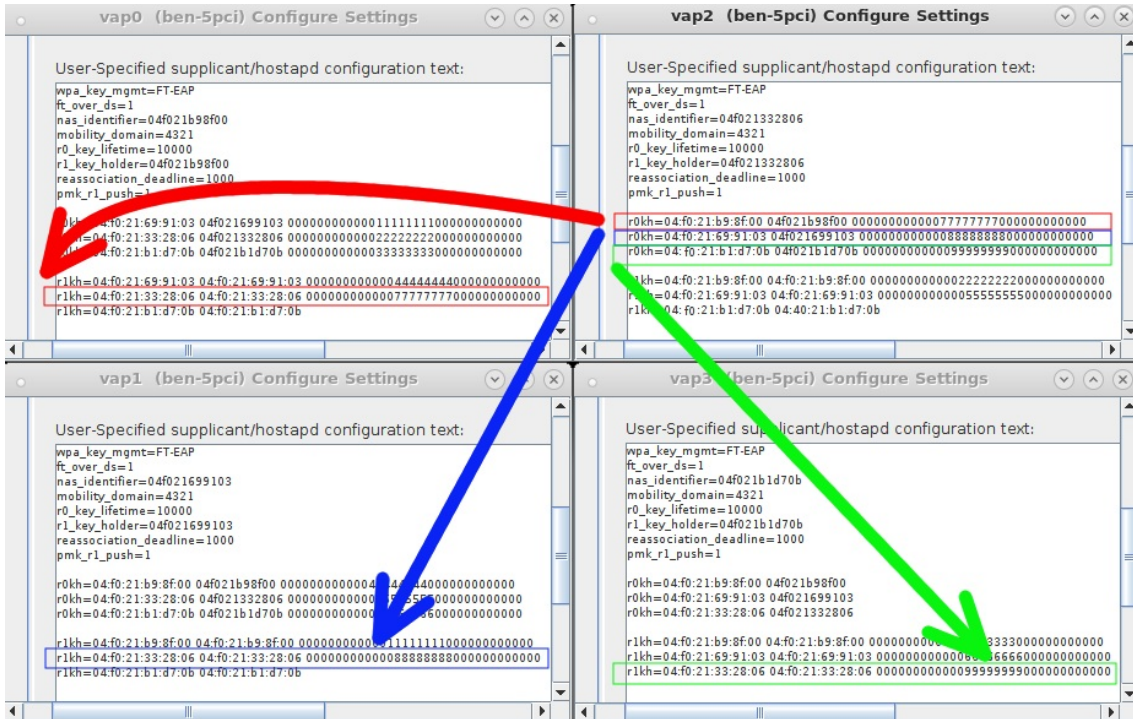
vap0 (ben-5pci) Configure Settings

User-Specified supplicant/hostapd configuration text:
wpa_key_mgmt=FT-EAP
ft_over_ds=1
nas_identifier=04f021b98f00
mobility_domain=4321
r0_key_lifetime=10000
r1_key_holder=04f021b98f00
reassociation_deadline=1000
pmk_r1_push=1

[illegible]0kh=04:f0:21:69:91:03 04f021699103 000000000000111111110000000000000
r0kh=04:f0:21:33:28:06 04f021332806 000000000000222222220000000000000
r0kh=04:f0:21:b1:d7:0b 04f021b1d70b 000000000000333333330000000000000

r1kh=04:f0:21:69:91:03 04:f0:21:69:91:03 000000000000444444440000000000000
r1kh=04:f0:21:33:28:06 04:f0:21:33:28:06 000000000000777777770000000000000
r1kh=04:f0:21:b1:d7:0b 04:f0:21:b1:d7:0b

vap2 (ben-5pci) Configure Settings

User-Specified supplicant/hostapd configuration text:
wpa_key_mgmt=FT-EAP
ft_over_ds=1
nas_identifier=04f021332806
mobility_domain=4321
r0_key_lifetime=10000
r1_key_holder=04f021332806
reassociation_deadline=1000
pmk_r1_push=1

r0kh=04:f0:21:b9:8f:00 04f021b98f00 000000000000777777770000000000000
r0kh=04:f0:21:69:91:03 04f021699103 000000000000888888880000000000000
r0kh=04:f0:21:b1:d7:0b 04f021b1d70b 000000000000999999990000000000000

r1kh=04:f0:21:b9:8f:00 04:f0:21:b9:8f:00 000000000000222222220000000000000
r1kh=04:f0:21:69:91:03 04:f0:21:69:91:03 000000000000555555550000000000000
r1kh=04:f0:21:b1:d7:0b 04:40:21:b1:d7:0b

vap1 (ben-5pci) Configure Settings

User-Specified supplicant/hostapd configuration text:
wpa_key_mgmt=FT-EAP
ft_over_ds=1
nas_identifier=04f021699103
mobility_domain=4321
r0_key_lifetime=10000
r1_key_holder=04f021699103
reassociation_deadline=1000
pmk_r1_push=1

r0kh=04:f0:21:b9:8f:00 04f021b98f00 00000000000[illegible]44000000000000000
r0kh=04:f0:21:33:28:06 04f021332806 00000000000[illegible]5500000000000000
r0kh=04:f0:21:b1:d7:0b 04f021b1d70b 00000000000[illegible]6000000000000000

r1kh=04:f0:21:b9:8f:00 04:f0:21:b9:8f:00 00000000000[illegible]1111111000000000000
r1kh=04:f0:21:33:28:06 04:f0:21:33:28:06 000000000000888888880000000000000
r1kh=04:f0:21:b1:d7:0b 04:f0:21:b1:d7:0b

vap3 (ben-5pci) Configure Settings

User-Specified supplicant/hostapd configuration text:
wpa_key_mgmt=FT-EAP
ft_over_ds=1
nas_identifier=04f021b1d70b
mobility_domain=4321
r0_key_lifetime=10000
r1_key_holder=04f021b1d70b
reassociation_deadline=1000
pmk_r1_push=1

r0kh=04:f0:21:b9:8f:00 04f021b98f00
r0kh=04:f0:21:69:91:03 04f021699103
r0kh=04:f0:21:33:28:06 04f021332806

r1kh=04:f0:21:b9:8f:00 04:f0:21:b9:8f:00 00000000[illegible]3333000000000000
r1kh=04:f0:21:69:91:03 04:f0:21:69:91:03 00000000000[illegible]6666000000000000
r1kh=04:f0:21:33:28:06 04:f0:21:33:28:06 000000000000999999990000000000000